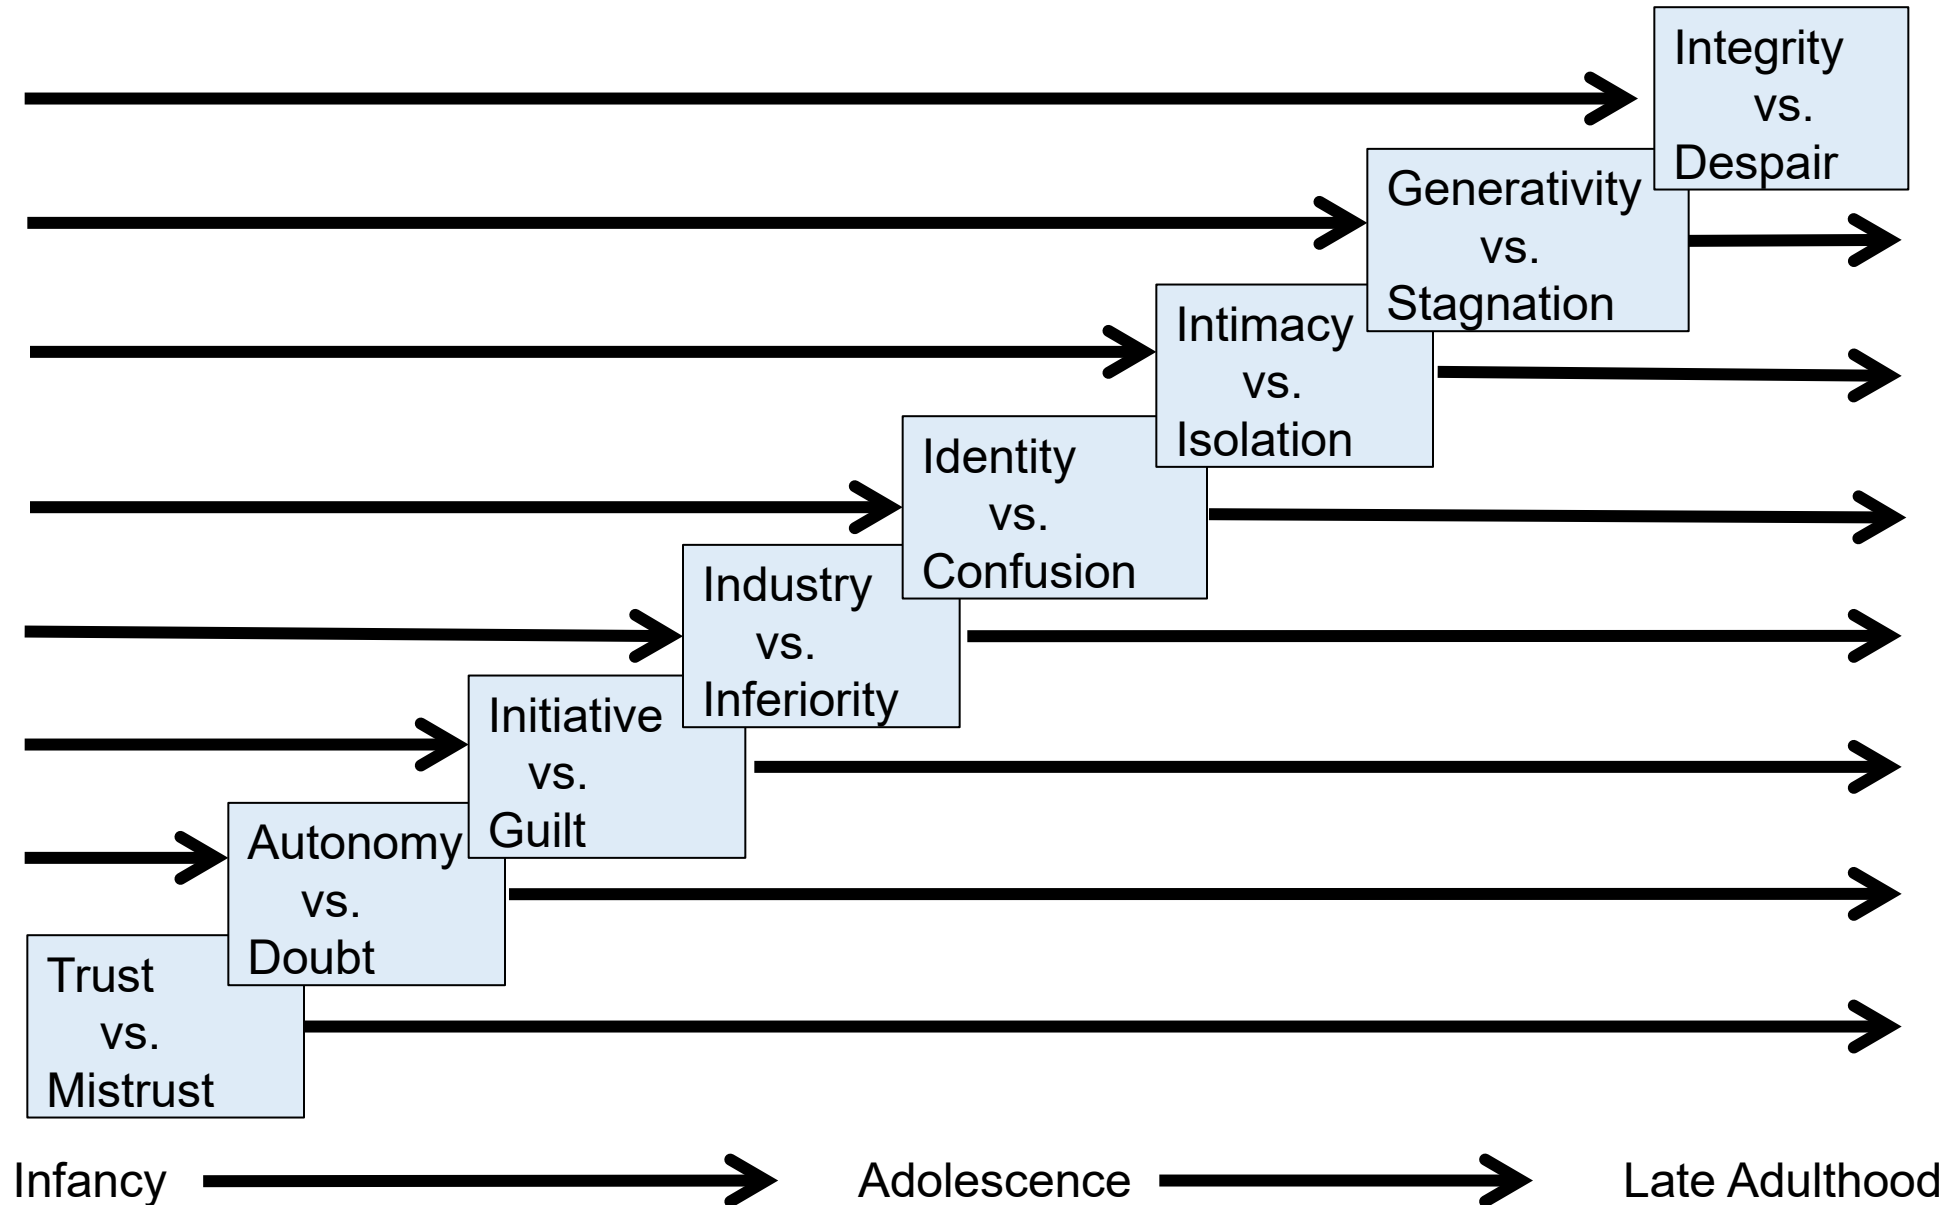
Integrity vs. Despair

Generativity vs. Stagnation

Intimacy vs. Isolation

Identity vs. Confusion

Industry vs. Inferiority

Initiative vs. Guilt

Autonomy vs. Doubt

Trust vs. Mistrust

Infancy Adolescence Late Adulthood